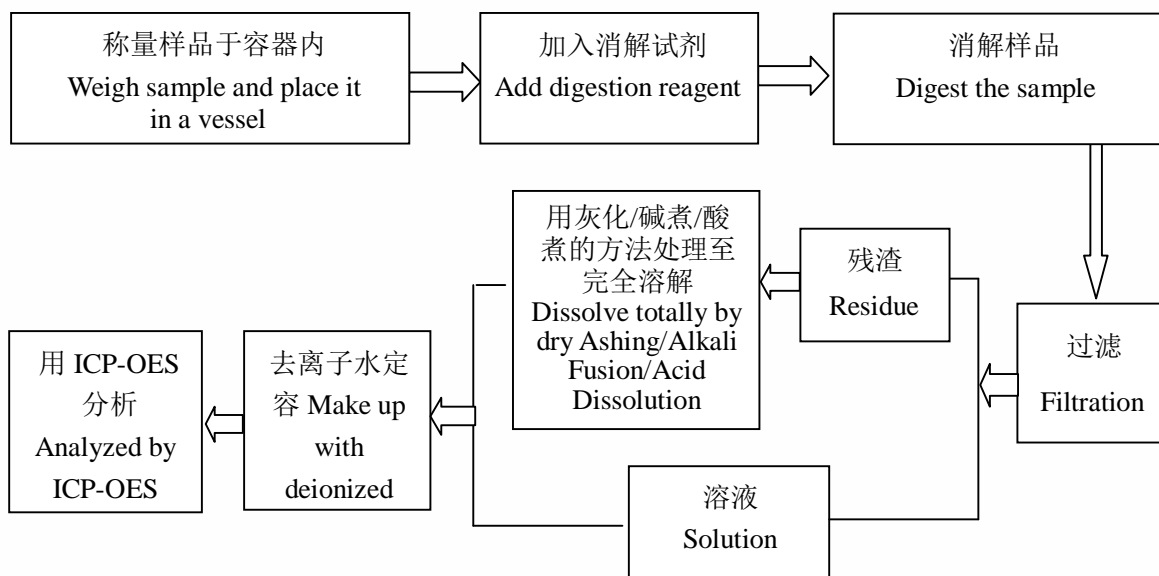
称量样品于容器内
Weigh sample and place it in a vessel

加入消解试剂
Add digestion reagent

消解样品
Digest the sample

过滤
Filtration

残渣
Residue

用灰化/碱煮/酸煮的方法处理至完全溶解
Dissolve totally by dry Ashing/Alkali Fusion/Acid Dissolution

溶液
Solution

去离子水定容 Make up with deionized

用 ICP-OES 分析
Analyzed by ICP-OES